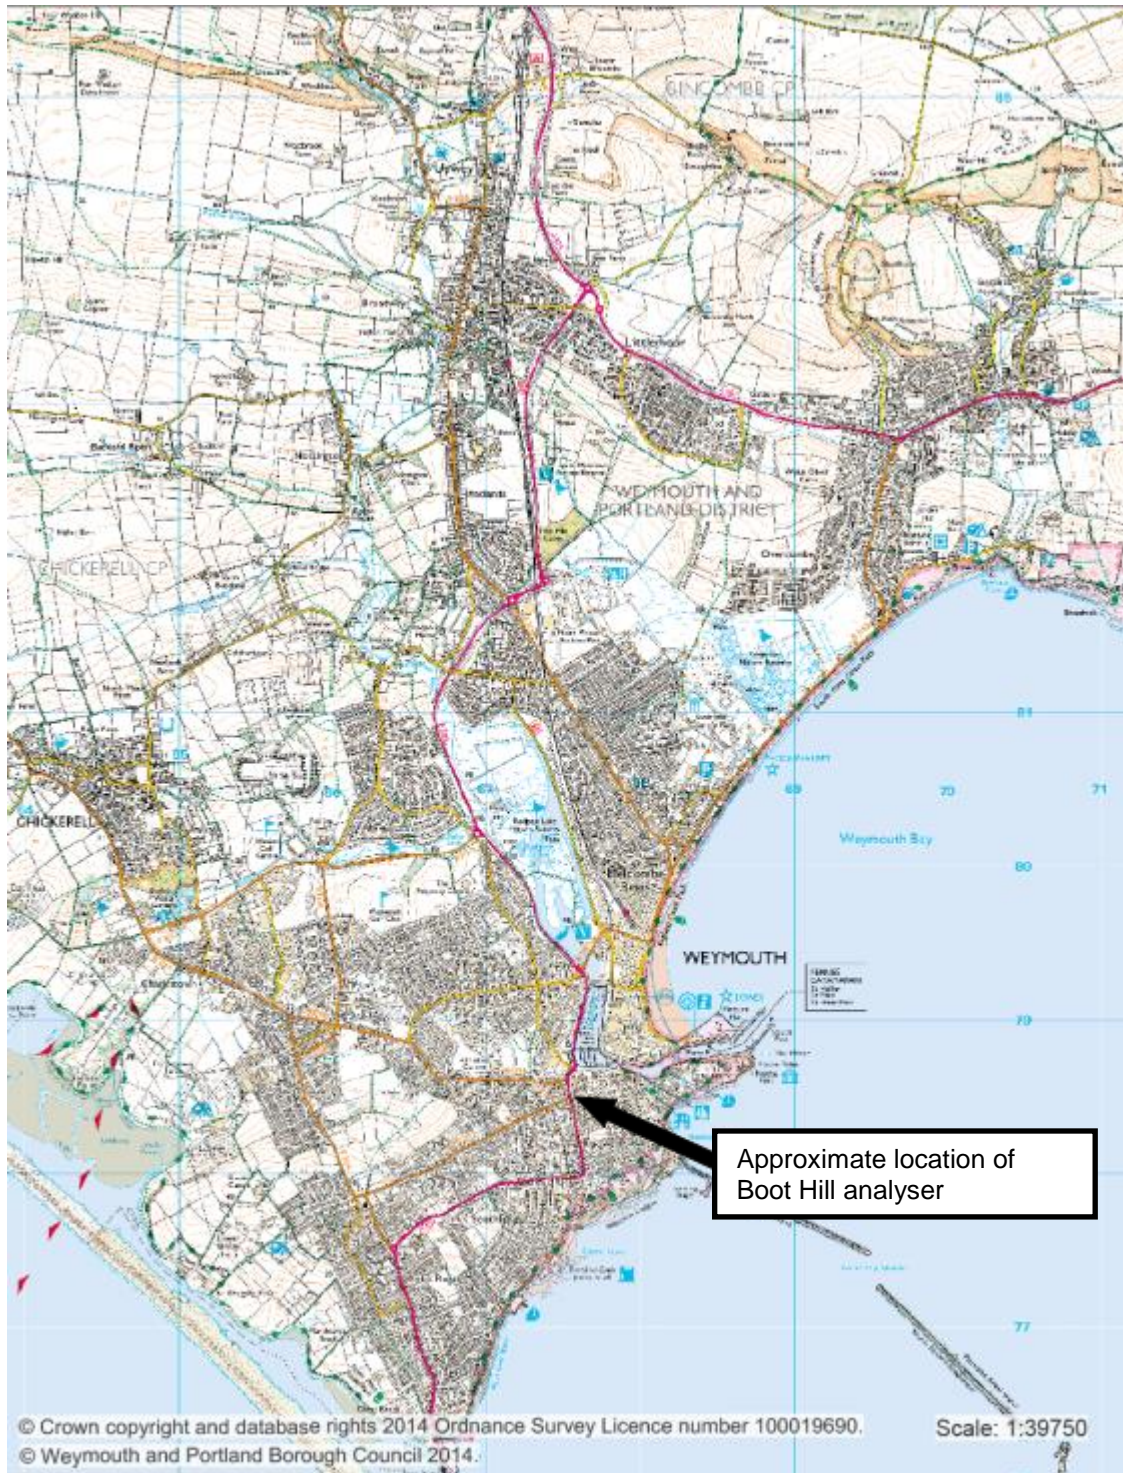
BINCOMBE CP

WEYMOUTH AND PORTLAND DISTRICT

CHICKERELL CP

Littlemoor

Overcombe

CHICKERELL

Weymouth Bay

WEYMOUTH

81

69

70

71

80

79

77

Approximate location of Boot Hill analyser

© Crown copyright and database rights 2014 Ordnance Survey Licence number 100019690.
© Weymouth and Portland Borough Council 2014.

Scale: 1:39750